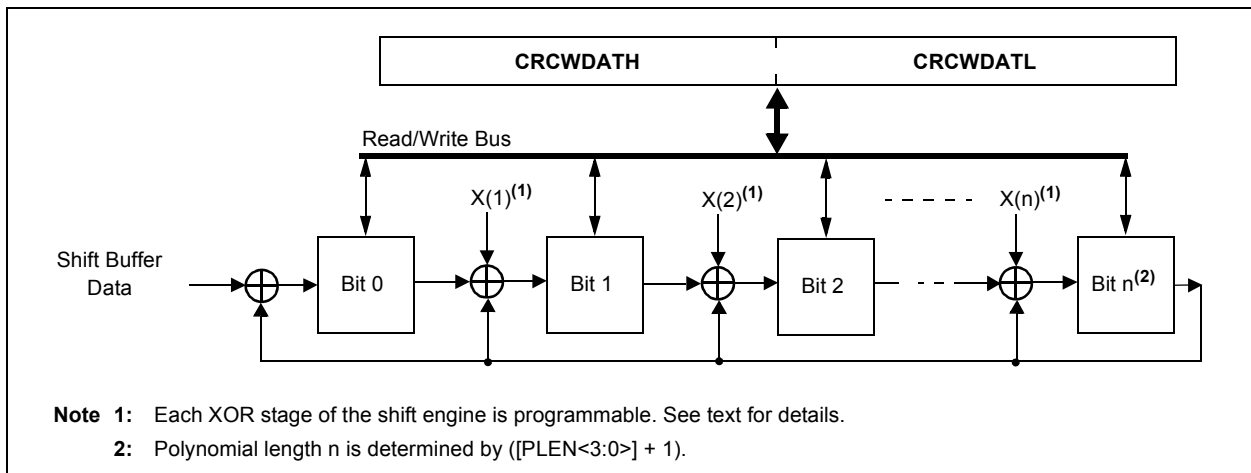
CRCWDATH

CRCWDATL

Read/Write Bus

$X(1)^{(1)}$

$X(2)^{(1)}$

$X(n)^{(1)}$

Shift Buffer Data

Bit 0

Bit 1

Bit 2

Bit $n^{(2)}$

**Note 1:** Each XOR stage of the shift engine is programmable. See text for details.

**2:** Polynomial length n is determined by ([PLEN<3:0>] + 1).